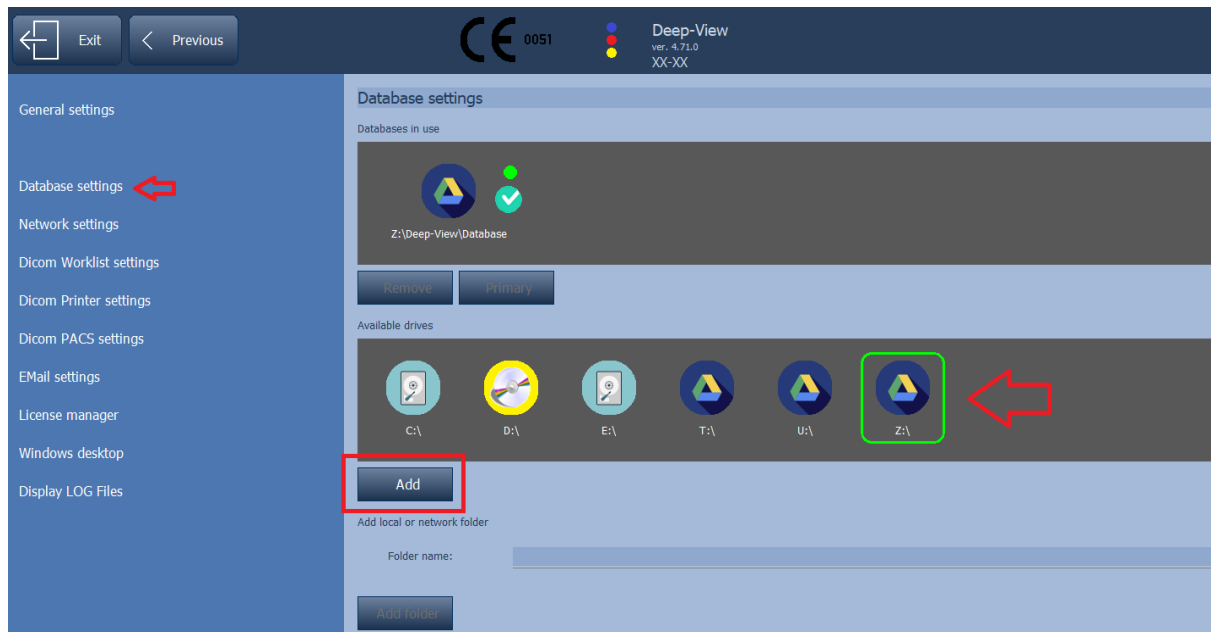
Exit
Previous
CE 0051
Deep-View
ver. 4.71.0
XX-XX

General settings
Database settings
Network settings
Dicom Worklist settings
Dicom Printer settings
Dicom PACS settings
EMail settings
License manager
Windows desktop
Display LOG Files

Database settings
Databases in use
Z:\Deep-View\Database
Remove
Primary
Available drives
C:\
D:\
E:\
T:\
U:\
Z:\
Add
Add local or network folder
Folder name:
Add folder